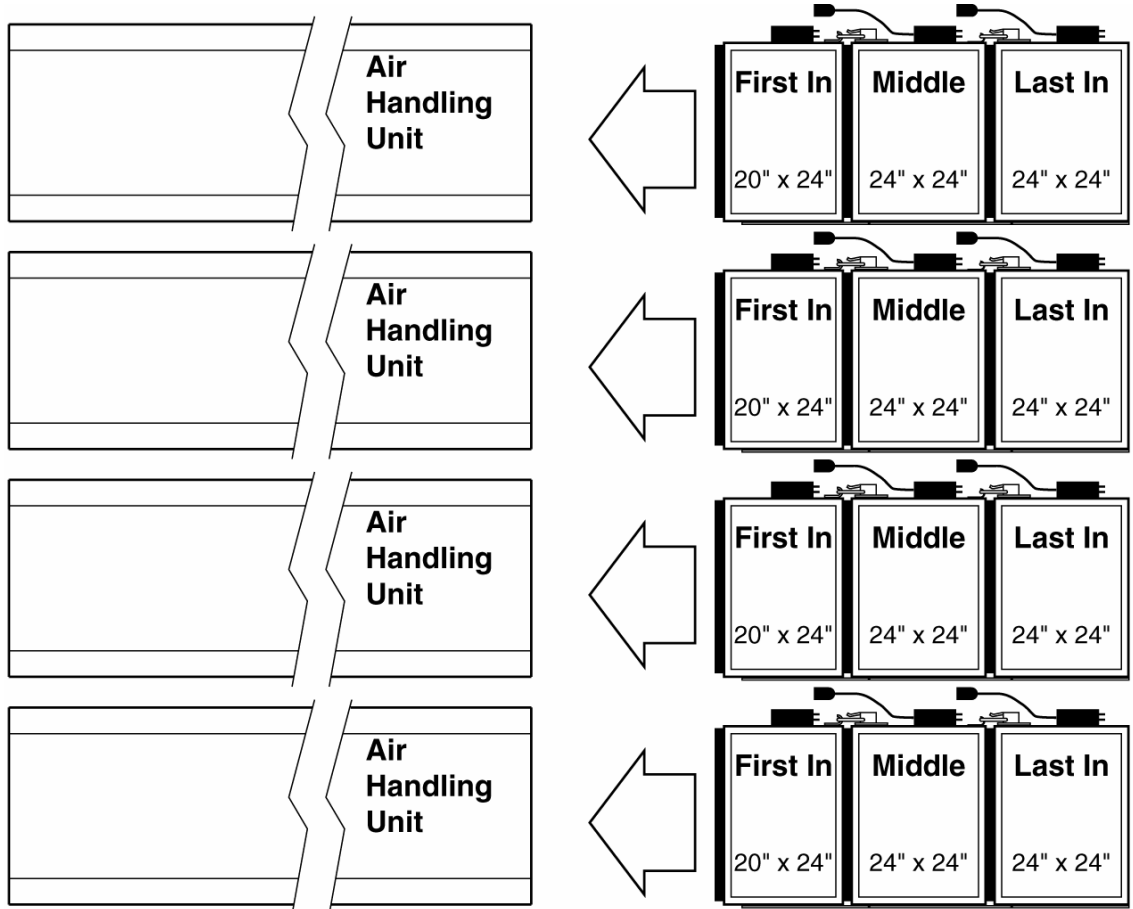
Air Handling Unit

First In
20" x 24"

Middle
24" x 24"

Last In
24" x 24"

Air Handling Unit

First In
20" x 24"

Middle
24" x 24"

Last In
24" x 24"

Air Handling Unit

First In
20" x 24"

Middle
24" x 24"

Last In
24" x 24"

Air Handling Unit

First In
20" x 24"

Middle
24" x 24"

Last In
24" x 24"